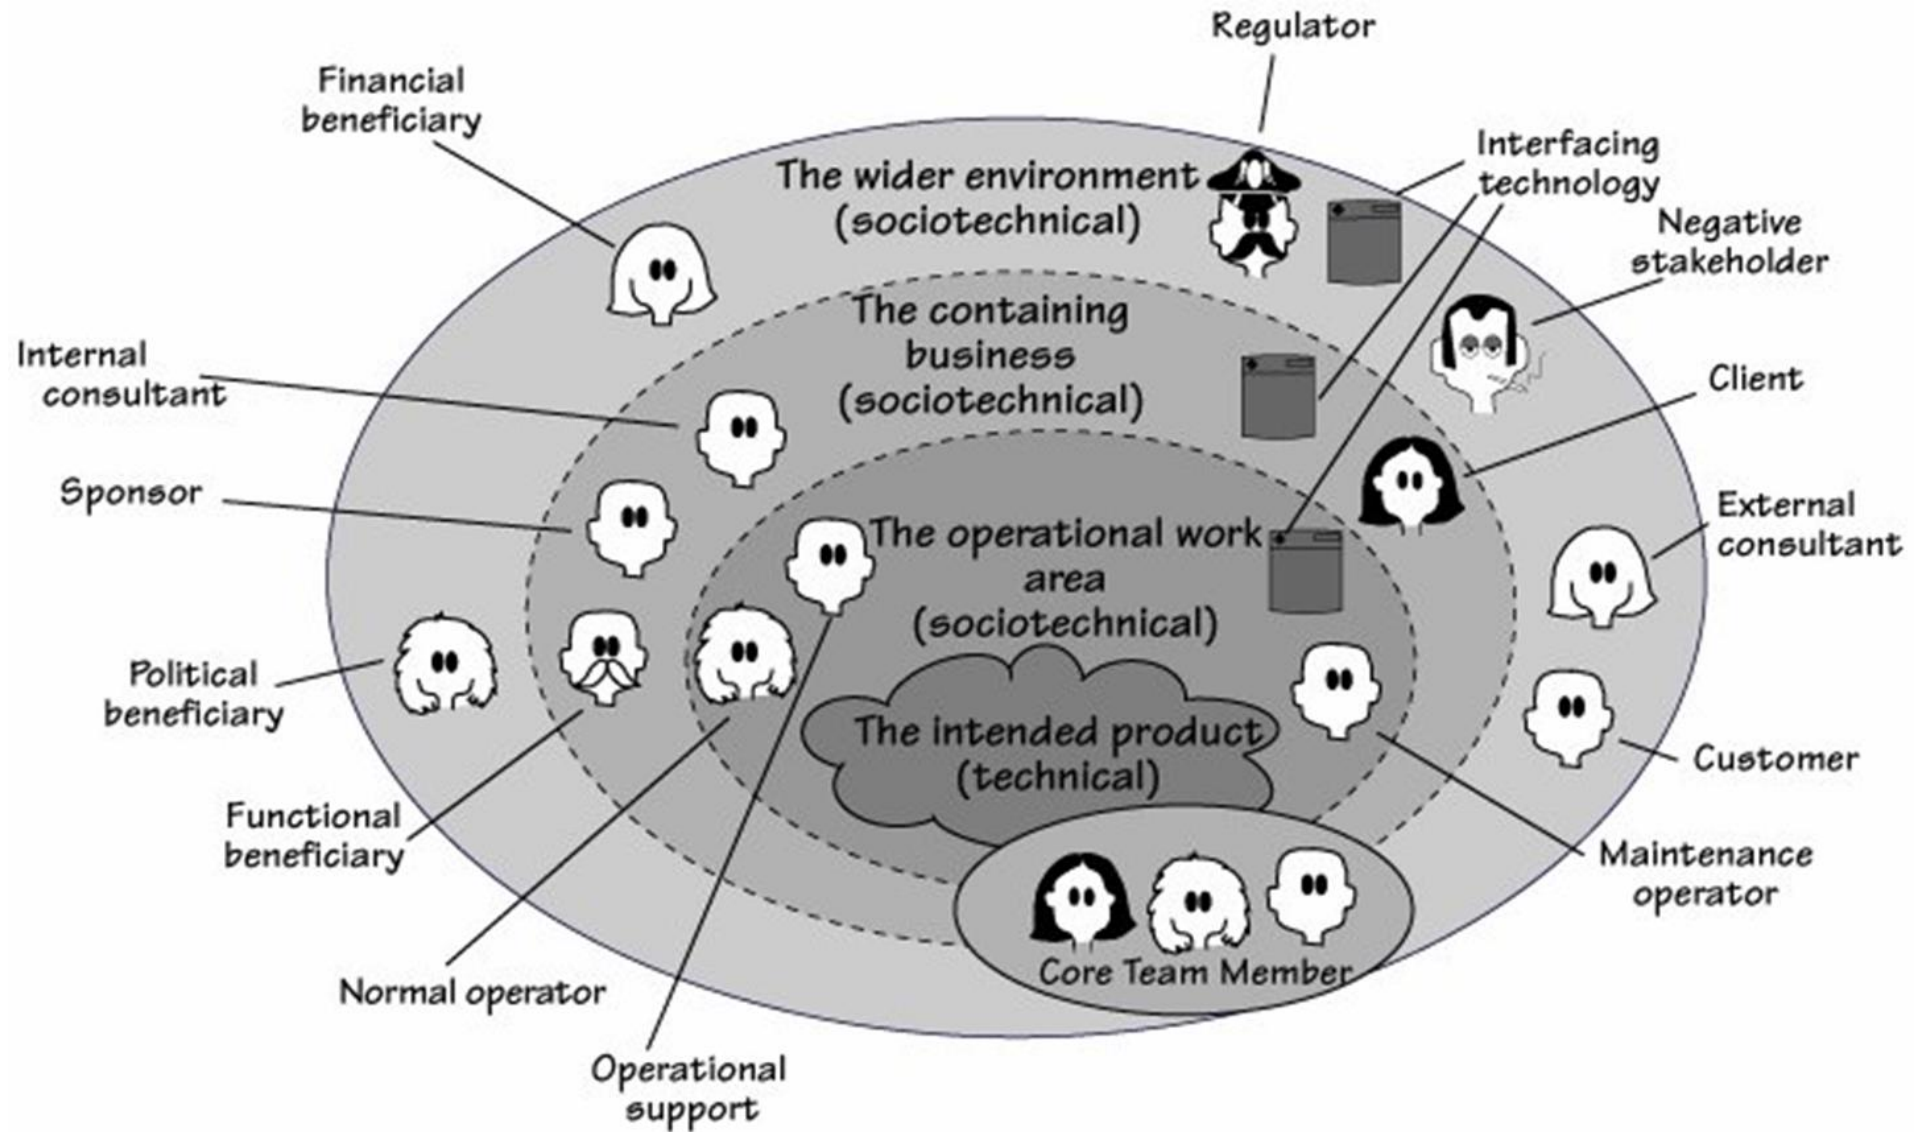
Regulator

Financial beneficiary

Interfacing technology

The wider environment (sociotechnical)

Negative stakeholder

The containing business (sociotechnical)

Internal consultant

Client

Sponsor

External consultant

The operational work area (sociotechnical)

Political beneficiary

The intended product (technical)

Customer

Functional beneficiary

Maintenance operator

Core Team Member

Normal operator

Operational support